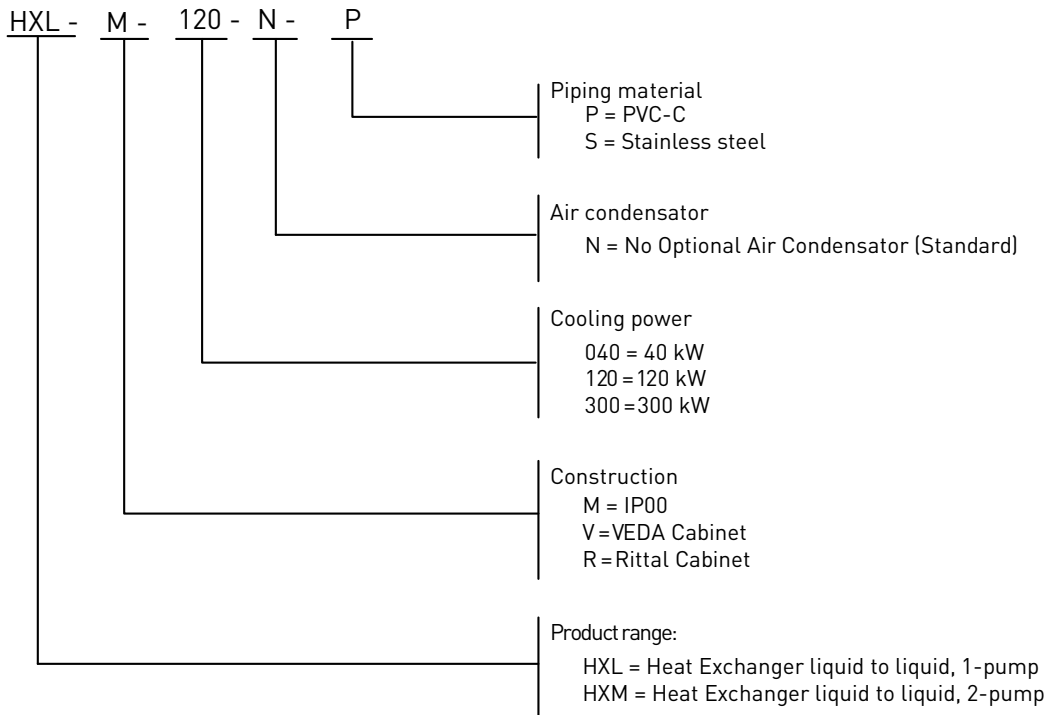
HXL - M - 120 - N - P

Piping material
P = PVC-C
S = Stainless steel

Air condensator
N = No Optional Air Condensator (Standard)

Cooling power
040 = 40 kW
120 = 120 kW
300 = 300 kW

Construction
M = IP00
V = VEDA Cabinet
R = Rittal Cabinet

Product range:
HXL = Heat Exchanger liquid to liquid, 1-pump
HXM = Heat Exchanger liquid to liquid, 2-pump